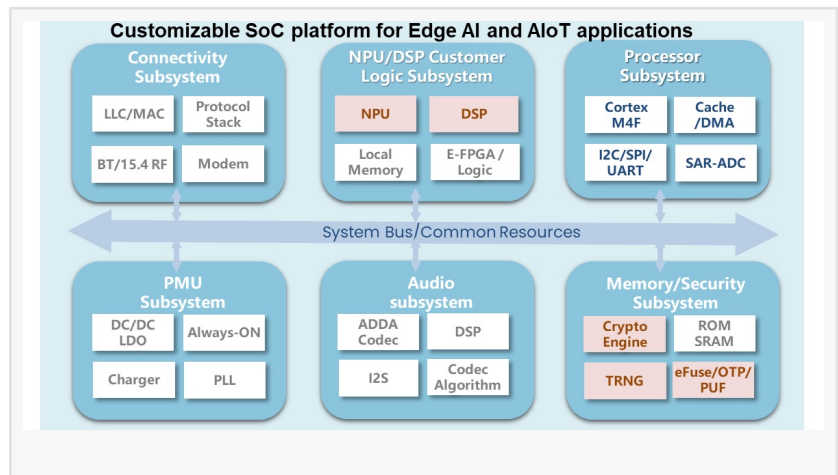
Customizable SoC platform for Edge AI and AIoT applications

Connectivity Subsystem

LLC/MAC

Protocol Stack

BT/15.4 RF

Modem

NPU/DSP Customer Logic Subsystem

NPU

DSP

Local Memory

E-FPGA / Logic

Processor Subsystem

Cortex M4F

Cache /DMA

I2C/SPI/ UART

SAR-ADC

System Bus/Common Resources

PMU Subsystem

DC/DC LDO

Always-ON

Charger

PLL

Audio subsystem

ADDA Codec

DSP

I2S

Codec Algorithm

Memory/Security Subsystem

Crypto Engine

ROM SRAM

TRNG

eFuse/OTP/ PUF